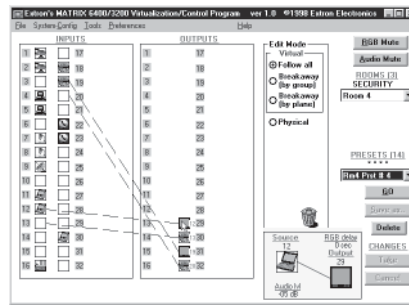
Extron's MATRIX 6400/3200 Virtualization/Control Program ver 1.0 ©1998 Extron Electronics

File System Config Tools Preferences Help

INPUTS

OUTPUTS

1 17
2 18
3 19
4 20
5 21
6 22
7 23
8 24
9 25
10 26
11 27
12 28
13 29
14 30
15 31
16 32

1 17
2 18
3 19
4 20
5 21
6 22
7 23
8 24
9 25
10 26
11 27
12 28
13 29
14 30
15 31
16 32

Edit Mode
Virtual
Follow all
Breakaway (by group)
Breakaway (by plane)
Physical

RGB Mute
Audio Mute
ROOMS (3)
SECURITY
Room 4

PRESETS (14)
Rm4 Prst # 4
GO
Save as...
Delete
CHANGES
Take
Cancel

Source 12
RGB delay 0 sec
Output 29
Audio lvl -05 dB